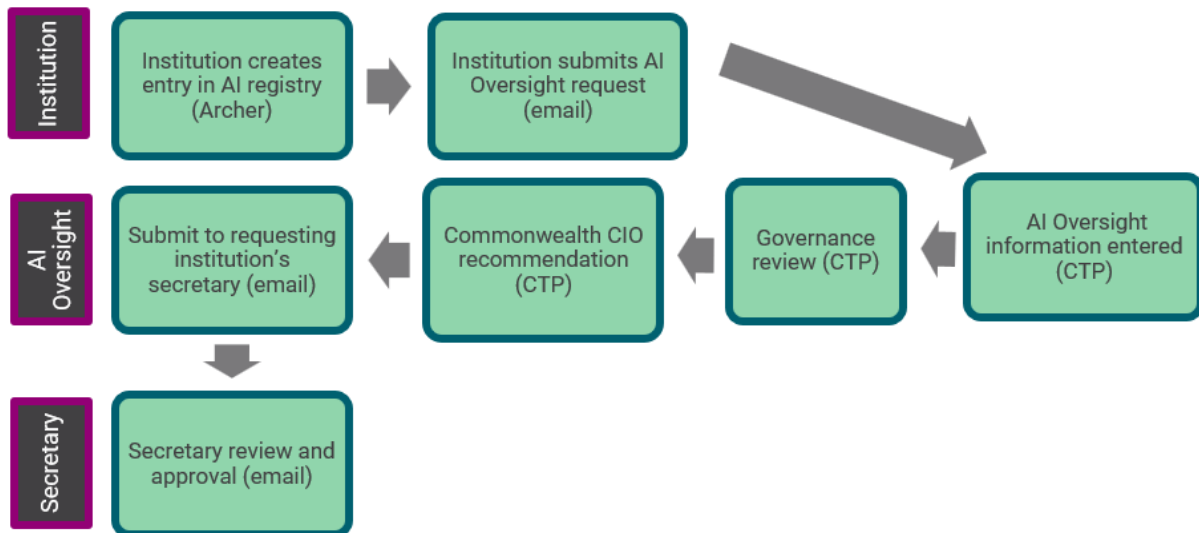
Institution

Institution creates entry in AI registry (Archer)

Institution submits AI Oversight request (email)

AI Oversight

AI Oversight information entered (CTP)

Governance review (CTP)

Commonwealth CIO recommendation (CTP)

Submit to requesting institution's secretary (email)

Secretary

Secretary review and approval (email)